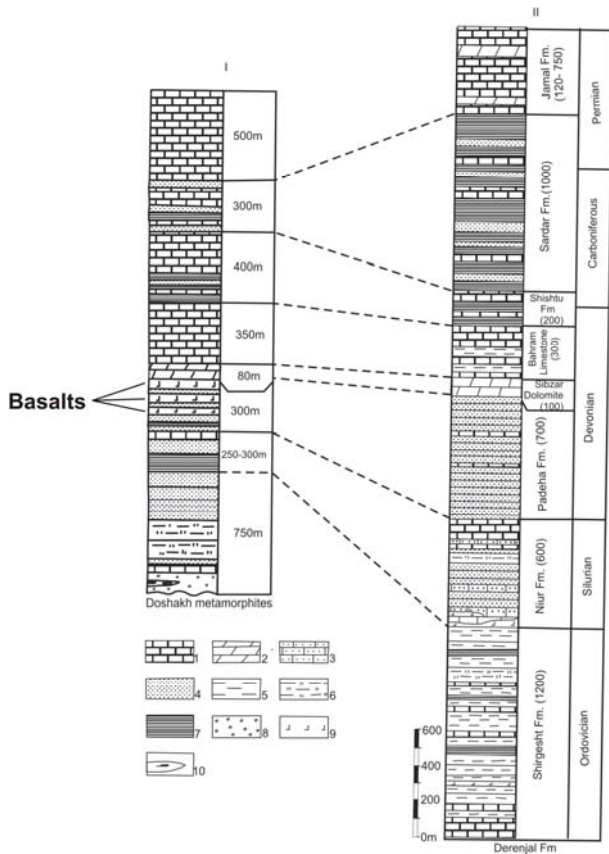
I

II

500m

300m

400m

350m

80m

Basalts

300m

250-300m

750m

Doshakh metamorphites

1 2 3

4 5 6

7 8 9

10

Jamal Fm. (120- 750)

Permian

Sardar Fm. (1000)

Carboniferous

Shishtu Fm (200)

Bahram Limestone (300)

Sibzar Dolomite (100)

Devonian

Padeha Fm. (700)

Niur Fm. (600)

Silurian

Shirgesht Fm. (1200)

Ordovician

600

400

200

0m

Derenjal Fm